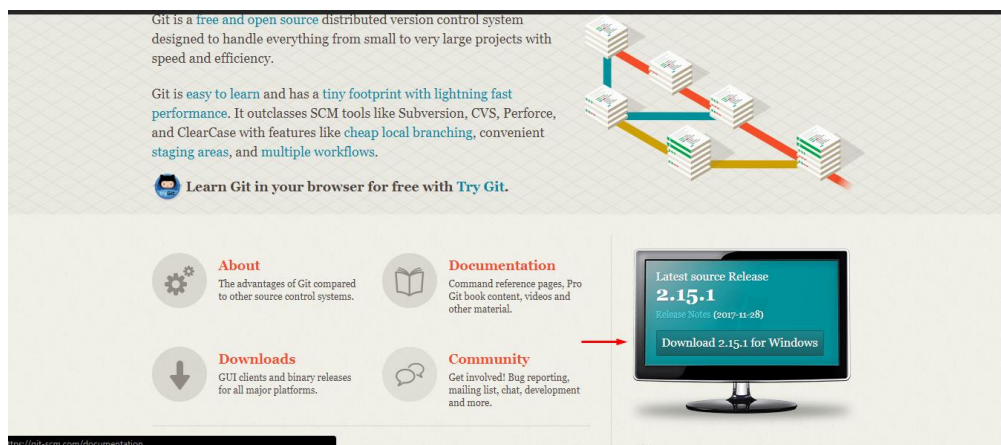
Git is a free and open source distributed version control system designed to handle everything from small to very large projects with speed and efficiency.

Git is easy to learn and has a tiny footprint with lightning fast performance. It outclasses SCM tools like Subversion, CVS, Perforce, and ClearCase with features like cheap local branching, convenient staging areas, and multiple workflows.

Learn Git in your browser for free with Try Git.

About
The advantages of Git compared to other source control systems.

Documentation
Command reference pages, Pro Git book content, videos and other material.

Downloads
GUI clients and binary releases for all major platforms.

Community
Get involved! Bug reporting, mailing list, chat, development and more.

Latest source Release
2.15.1
Release Notes (2017-11-28)
Download 2.15.1 for Windows

https://git-scm.com/documentation